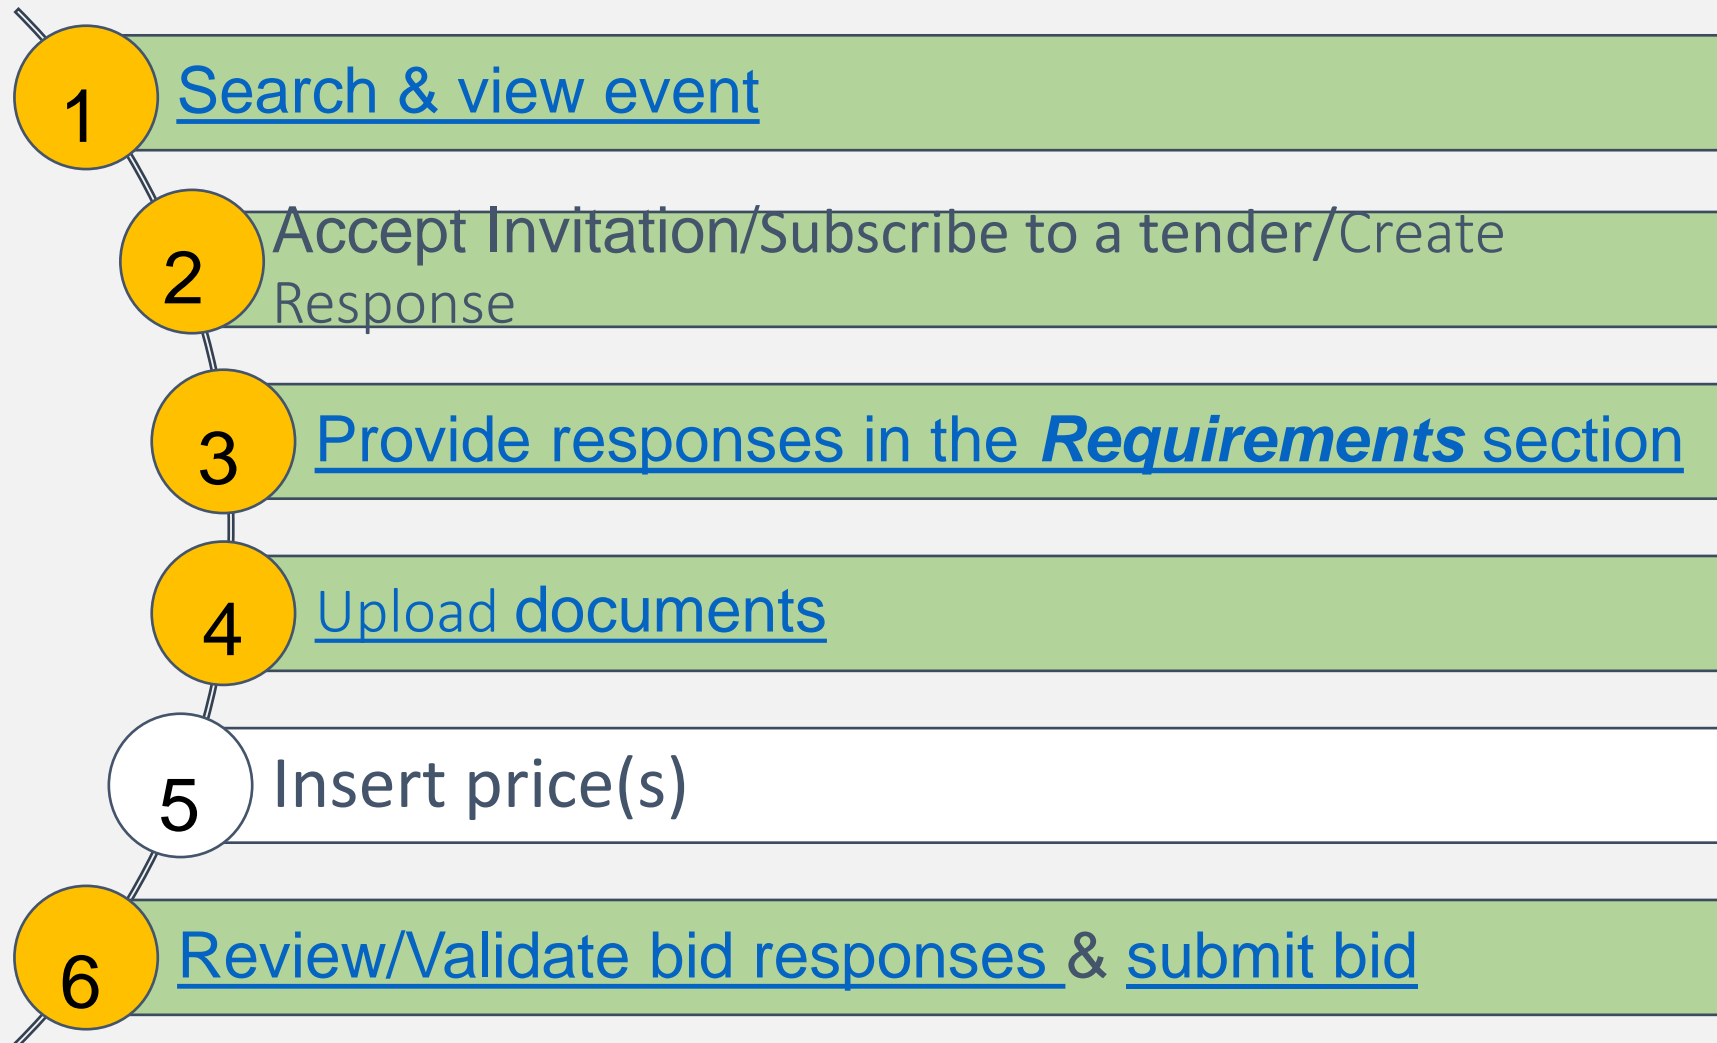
1 Search & view event

2 Accept Invitation/Subscribe to a tender/Create Response

3 Provide responses in the ***Requirements*** section

4 Upload documents

5 Insert price(s)

6 Review/Validate bid responses & submit bid